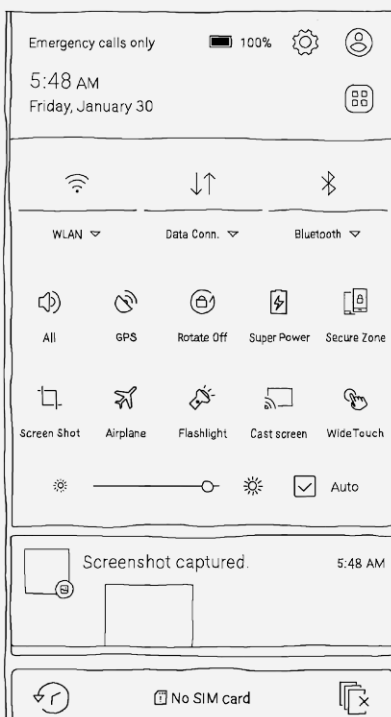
Emergency calls only 100%

5:48 AM
Friday, January 30

WLAN

Data Conn.

Bluetooth

All

GPS

Rotate Off

Super Power

Secure Zone

Screen Shot

Airplane

Flashlight

Cast screen

WideTouch

Auto

Screenshot captured.

5:48 AM

No SIM card